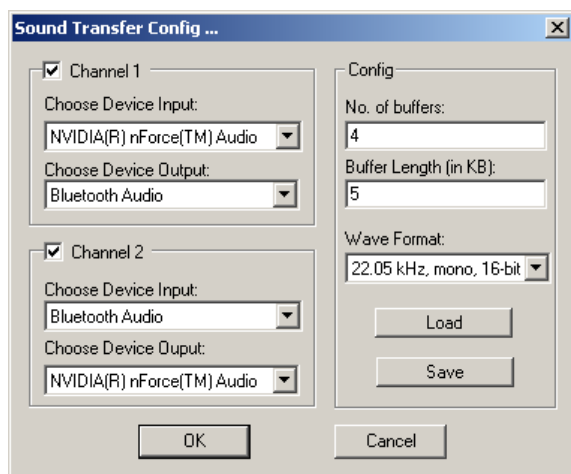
Sound Transfer Config ...

Channel 1

Choose Device Input:

NVIDIA(R) nForce(TM) Audio

Choose Device Output:

Bluetooth Audio

Channel 2

Choose Device Input:

Bluetooth Audio

Choose Device Ouput:

NVIDIA(R) nForce(TM) Audio

Config

No. of buffers:

4

Buffer Length (in KB):

5

Wave Format:

22.05 kHz, mono, 16-bit

Load

Save

OK

Cancel